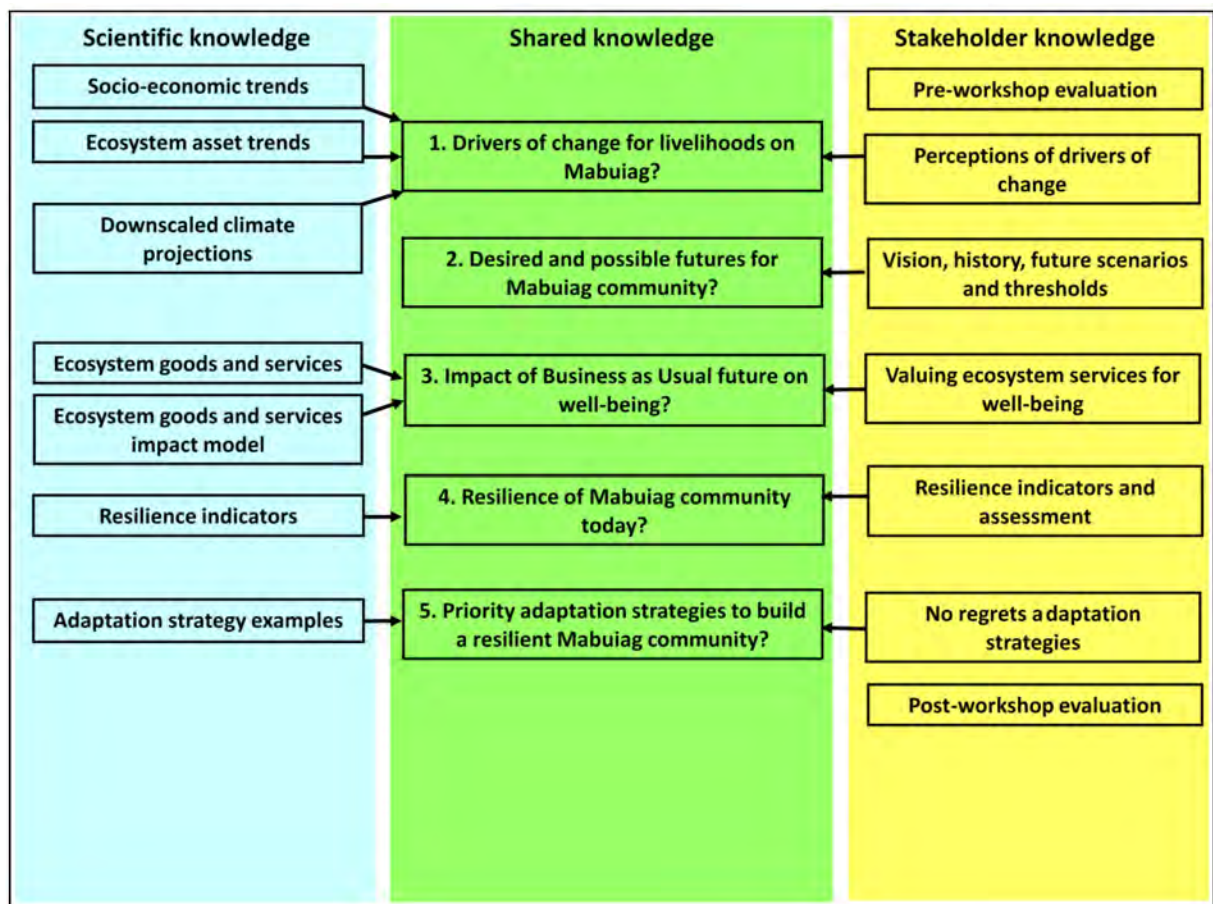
Scientific knowledge

Socio-economic trends

Ecosystem asset trends

Downscaled climate projections

Ecosystem goods and services

Ecosystem goods and services impact model

Resilience indicators

Adaptation strategy examples

Shared knowledge

1. Drivers of change for livelihoods on Mabuiag?

2. Desired and possible futures for Mabuiag community?

3. Impact of Business as Usual future on well-being?

4. Resilience of Mabuiag community today?

5. Priority adaptation strategies to build a resilient Mabuiag community?

Stakeholder knowledge

Pre-workshop evaluation

Perceptions of drivers of change

Vision, history, future scenarios and thresholds

Valuing ecosystem services for well-being

Resilience indicators and assessment

No regrets adaptation strategies

Post-workshop evaluation